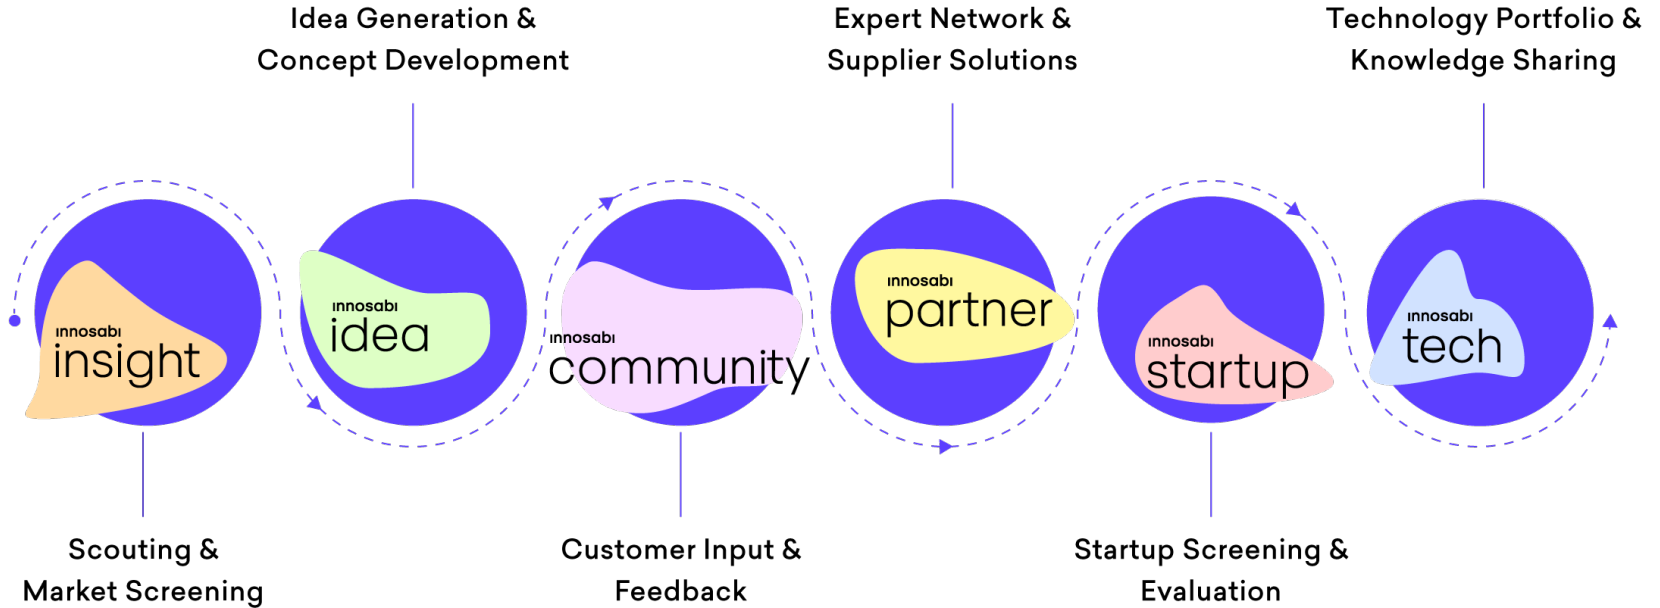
Idea Generation & Concept Development

Expert Network & Supplier Solutions

Technology Portfolio & Knowledge Sharing

innosabi insight

innosabi idea

innosabi community

innosabi partner

innosabi startup

innosabi tech

Scouting & Market Screening

Customer Input & Feedback

Startup Screening & Evaluation